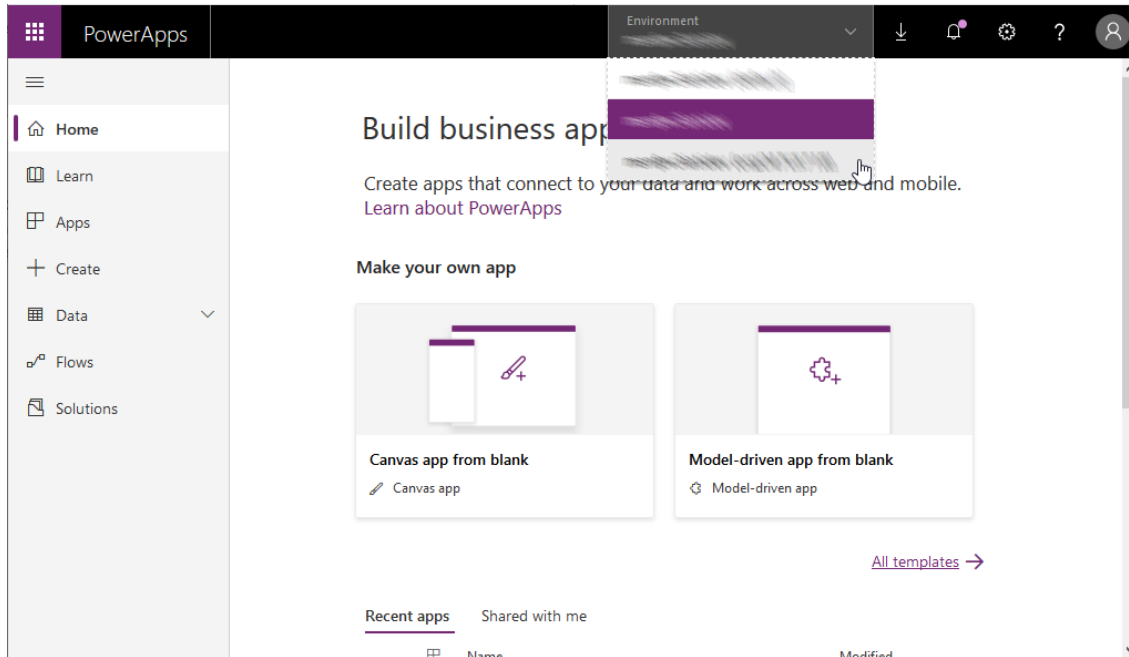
PowerApps

Environment
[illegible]

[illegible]
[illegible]
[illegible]

Home
Learn
Apps
Create
Data
Flows
Solutions

Build business app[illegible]

Create apps that connect to your data and work across web and mobile.
Learn about PowerApps

Make your own app

Canvas app from blank
Canvas app

Model-driven app from blank
Model-driven app

All templates →

Recent apps    Shared with me

Name    Modified